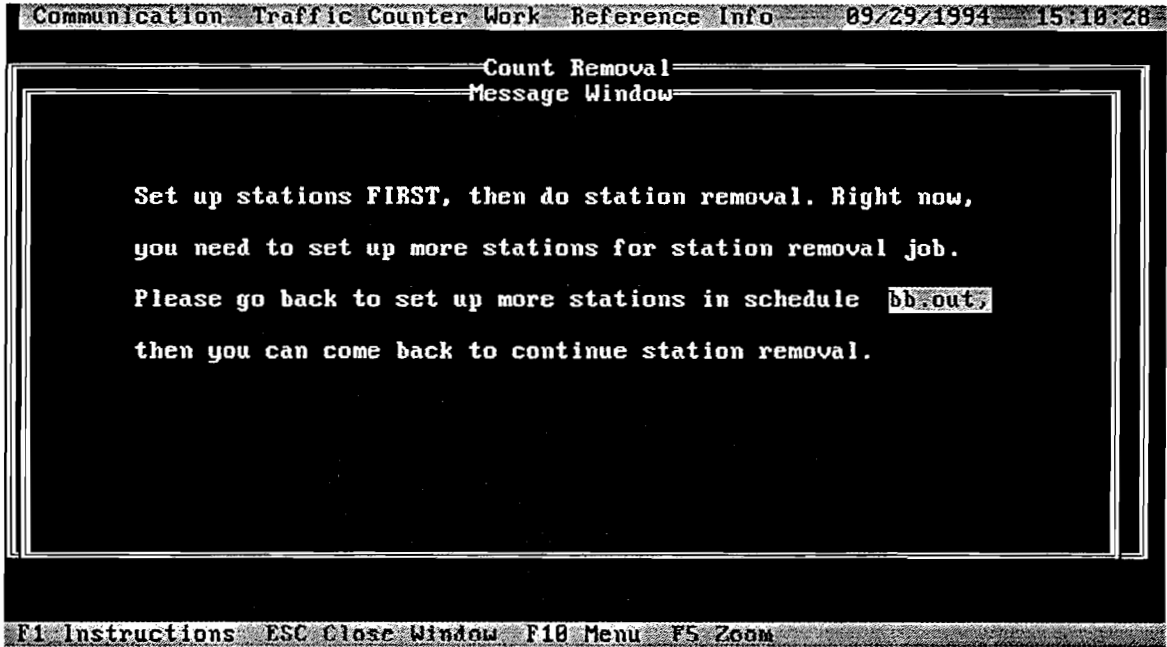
Communication Traffic Counter Work Reference Info 09/29/1994 15:10:28

Count Removal

Message Window

Set up stations FIRST, then do station removal. Right now, you need to set up more stations for station removal job. Please go back to set up more stations in schedule bb.out, then you can come back to continue station removal.

F1 Instructions ESC Close Window F10 Menu F5 Zoom